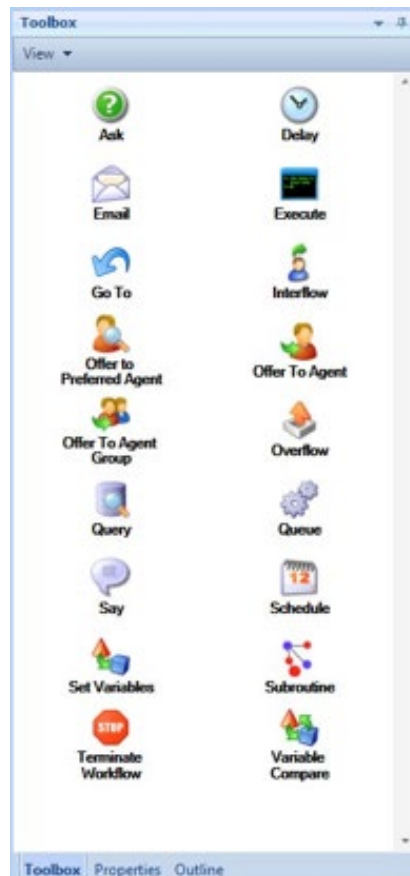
Toolbox

View ▾

Ask

Delay

Email

Execute

Go To

Interflow

Offer to Preferred Agent

Offer To Agent

Offer To Agent Group

Overflow

Query

Queue

Say

Schedule

Set Variables

Subroutine

Terminate Workflow

Variable Compare

Toolbox Properties Outline